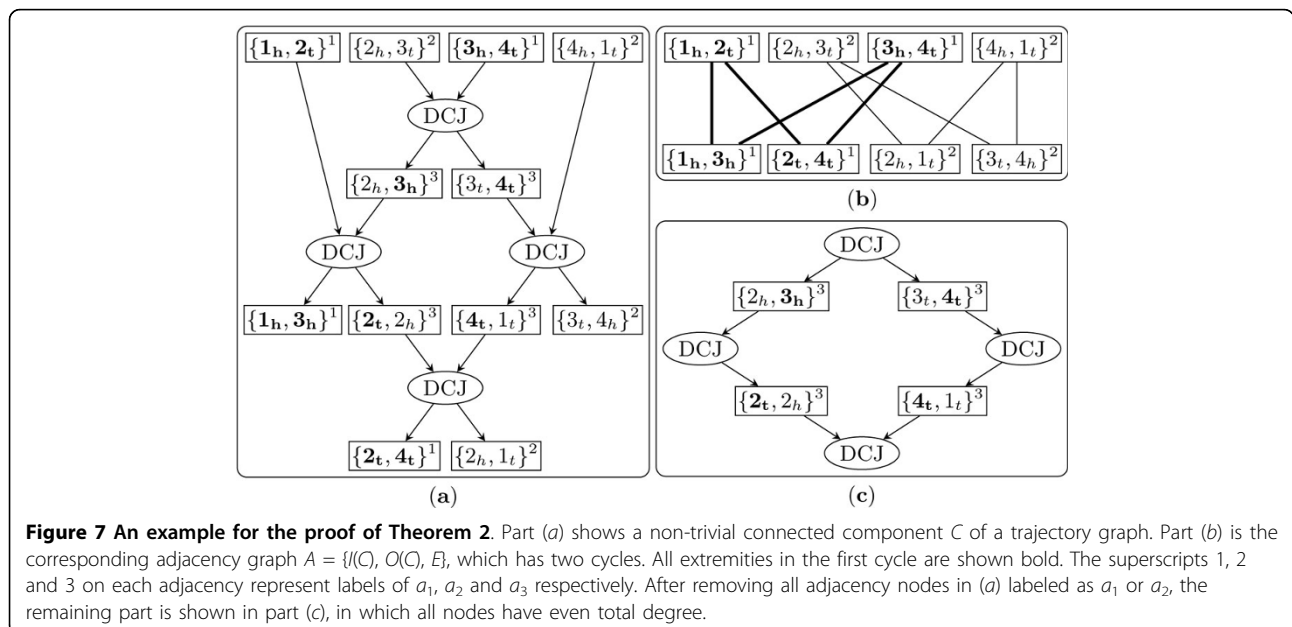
$\{\mathbf{1_h}, \mathbf{2_t}\}^1$ $\{2_h, 3_t\}^2$ $\{\mathbf{3_h}, \mathbf{4_t}\}^1$ $\{4_h, 1_t\}^2$

DCJ

$\{2_h, \mathbf{3_h}\}^3$ $\{3_t, \mathbf{4_t}\}^3$

DCJ DCJ

$\{\mathbf{1_h}, \mathbf{3_h}\}^1$ $\{\mathbf{2_t}, 2_h\}^3$ $\{\mathbf{4_t}, 1_t\}^3$ $\{3_t, 4_h\}^2$

DCJ

$\{\mathbf{2_t}, \mathbf{4_t}\}^1$ $\{2_h, 1_t\}^2$

(a)

$\{\mathbf{1_h}, \mathbf{2_t}\}^1$ $\{2_h, 3_t\}^2$ $\{\mathbf{3_h}, \mathbf{4_t}\}^1$ $\{4_h, 1_t\}^2$

$\{\mathbf{1_h}, \mathbf{3_h}\}^1$ $\{\mathbf{2_t}, \mathbf{4_t}\}^1$ $\{2_h, 1_t\}^2$ $\{3_t, 4_h\}^2$

(b)

DCJ

$\{2_h, \mathbf{3_h}\}^3$ $\{3_t, \mathbf{4_t}\}^3$

DCJ DCJ

$\{\mathbf{2_t}, 2_h\}^3$ $\{\mathbf{4_t}, 1_t\}^3$

DCJ

(c)

**Figure 7 An example for the proof of Theorem 2**. Part (a) shows a non-trivial connected component C of a trajectory graph. Part (b) is the corresponding adjacency graph A = {I(C), O(C), E}, which has two cycles. All extremities in the first cycle are shown bold. The superscripts 1, 2 and 3 on each adjacency represent labels of $a_1$, $a_2$ and $a_3$ respectively. After removing all adjacency nodes in (a) labeled as $a_1$ or $a_2$, the remaining part is shown in part (c), in which all nodes have even total degree.